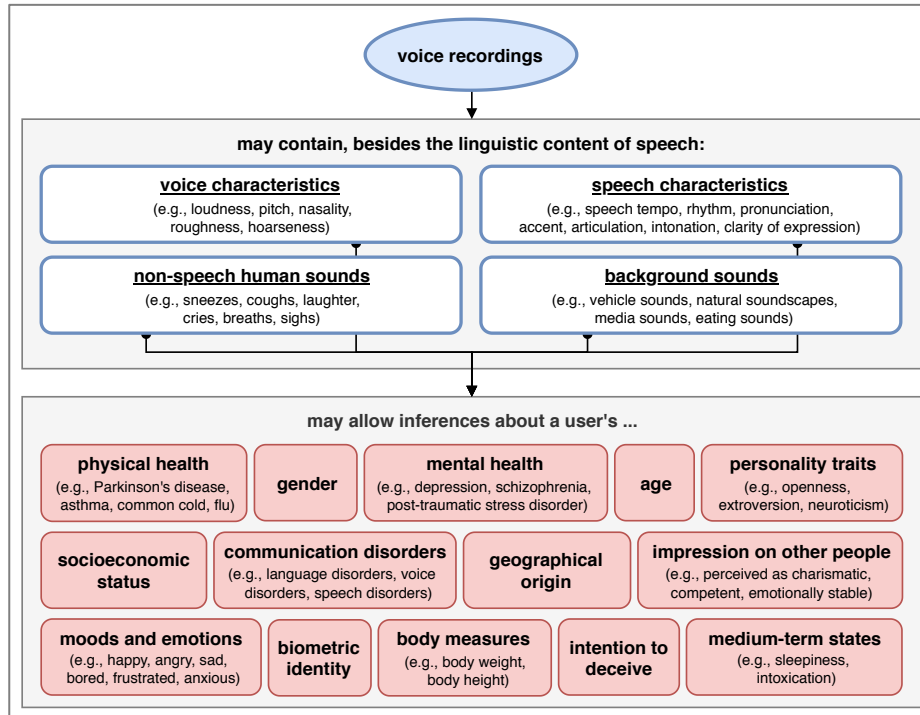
voice recordings

may contain, besides the linguistic content of speech:

voice characteristics
(e.g., loudness, pitch, nasality, roughness, hoarseness)

speech characteristics
(e.g., speech tempo, rhythm, pronunciation, accent, articulation, intonation, clarity of expression)

non-speech human sounds
(e.g., sneezes, coughs, laughter, cries, breaths, sighs)

background sounds
(e.g., vehicle sounds, natural soundscapes, media sounds, eating sounds)

may allow inferences about a user's ...

physical health
(e.g., Parkinson's disease, asthma, common cold, flu)

gender

mental health
(e.g., depression, schizophrenia, post-traumatic stress disorder)

age

personality traits
(e.g., openness, extroversion, neuroticism)

socioeconomic status

communication disorders
(e.g., language disorders, voice disorders, speech disorders)

geographical origin

impression on other people
(e.g., perceived as charismatic, competent, emotionally stable)

moods and emotions
(e.g., happy, angry, sad, bored, frustrated, anxious)

biometric identity

body measures
(e.g., body weight, body height)

intention to deceive

medium-term states
(e.g., sleepiness, intoxication)